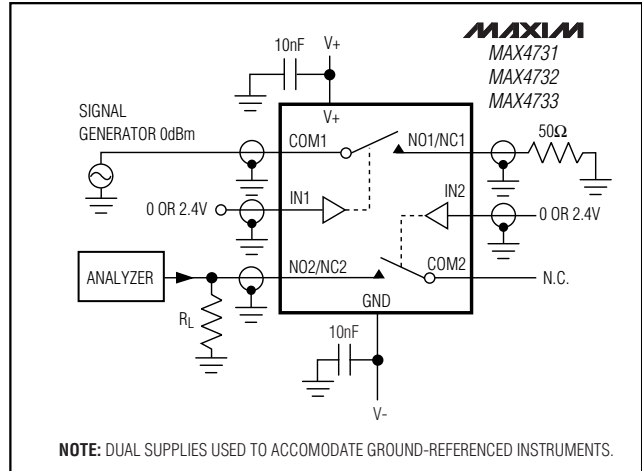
MAXIM
MAX4731
MAX4732
MAX4733

10nF
V+
V+

SIGNAL GENERATOR 0dBm

COM1
NO1/NC1
50Ω

0 OR 2.4V
IN1
IN2
0 OR 2.4V

ANALYZER
NO2/NC2
COM2
N.C.

$R_L$
GND
10nF
V-

**NOTE:** DUAL SUPPLIES USED TO ACCOMODATE GROUND-REFERENCED INSTRUMENTS.